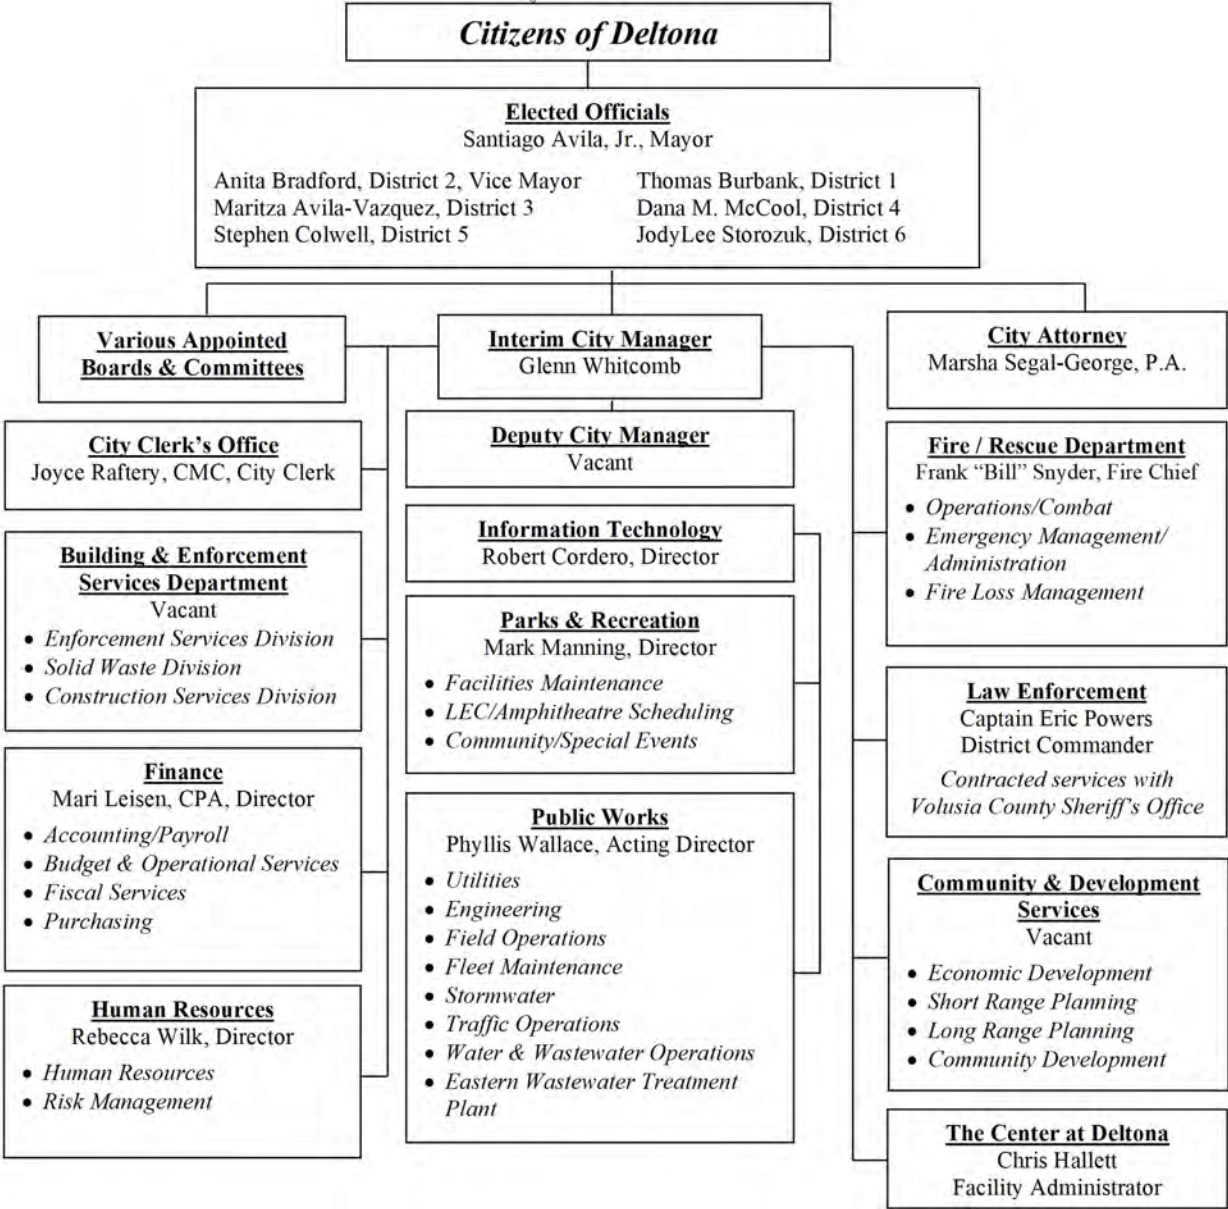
Citizens of Deltona

Elected Officials
Santiago Avila, Jr., Mayor

Anita Bradford, District 2, Vice Mayor
Maritza Avila-Vazquez, District 3
Stephen Colwell, District 5

Thomas Burbank, District 1
Dana M. McCool, District 4
JodyLee Storozuk, District 6

Various Appointed Boards & Committees

Interim City Manager
Glenn Whitcomb

City Attorney
Marsha Segal-George, P.A.

City Clerk's Office
Joyce Raftery, CMC, City Clerk

Building & Enforcement Services Department
Vacant
• Enforcement Services Division
• Solid Waste Division
• Construction Services Division

Finance
Mari Leisen, CPA, Director
• Accounting/Payroll
• Budget & Operational Services
• Fiscal Services
• Purchasing

Human Resources
Rebecca Wilk, Director
• Human Resources
• Risk Management

Deputy City Manager
Vacant

Information Technology
Robert Cordero, Director

Parks & Recreation
Mark Manning, Director
• Facilities Maintenance
• LEC/Amphitheatre Scheduling
• Community/Special Events

Public Works
Phyllis Wallace, Acting Director
• Utilities
• Engineering
• Field Operations
• Fleet Maintenance
• Stormwater
• Traffic Operations
• Water & Wastewater Operations
• Eastern Wastewater Treatment Plant

Fire / Rescue Department
Frank "Bill" Snyder, Fire Chief
• Operations/Combat
• Emergency Management/ Administration
• Fire Loss Management

Law Enforcement
Captain Eric Powers
District Commander
Contracted services with Volusia County Sheriff's Office

Community & Development Services
Vacant
• Economic Development
• Short Range Planning
• Long Range Planning
• Community Development

The Center at Deltona
Chris Hallett
Facility Administrator